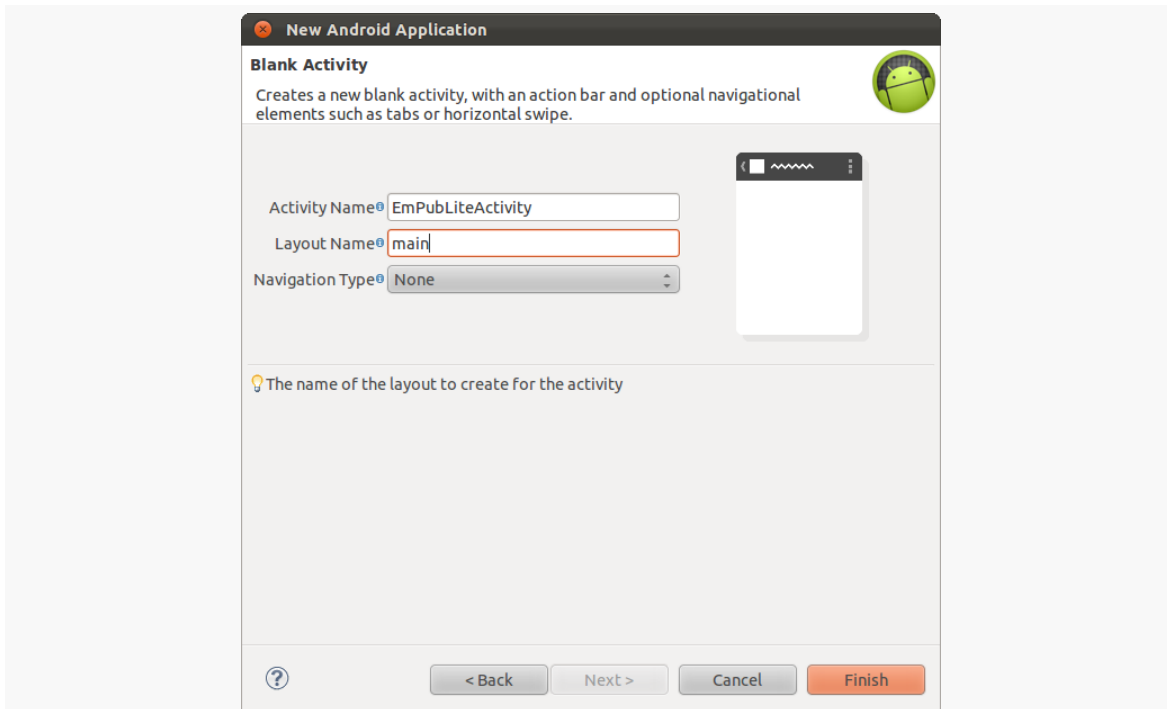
New Android Application

Blank Activity

Creates a new blank activity, with an action bar and optional navigational elements such as tabs or horizontal swipe.

Activity Name EmPubLiteActivity

Layout Name main

Navigation Type None

The name of the layout to create for the activity

?

< Back

Next >

Cancel

Finish